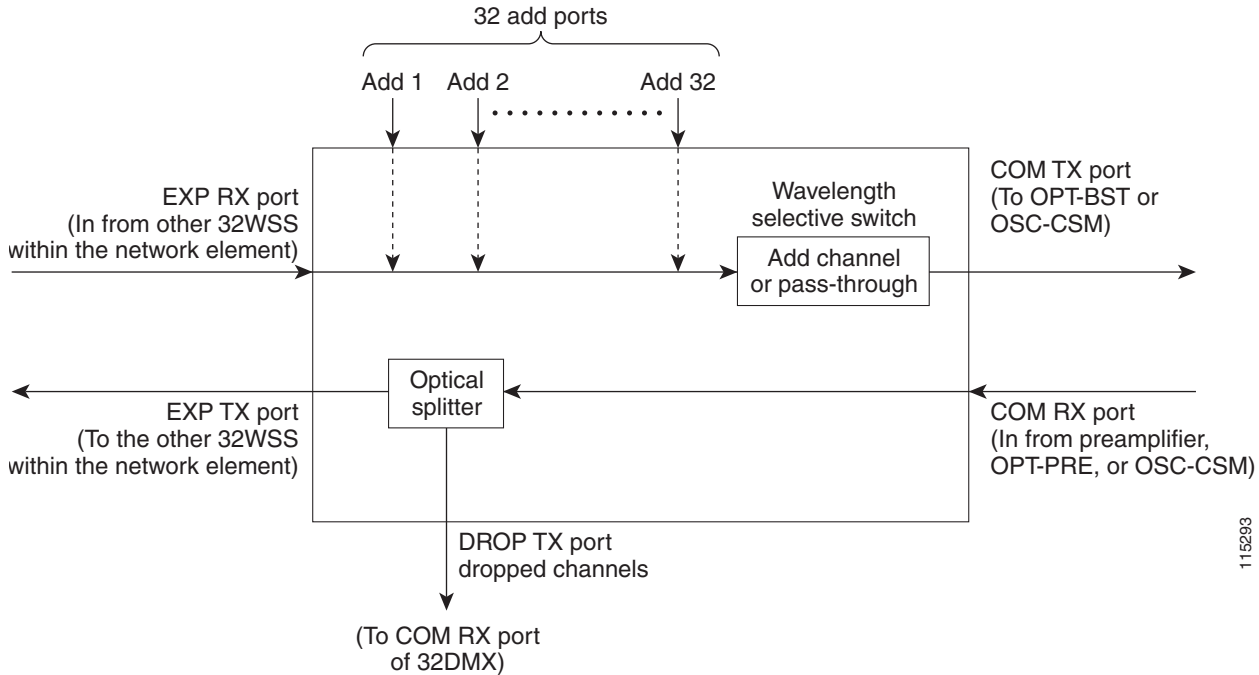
32 add ports

Add 1 Add 2 Add 32

EXP RX port
(In from other 32WSS
within the network element)

Wavelength
selective switch

Add channel
or pass-through

COM TX port
(To OPT-BST or
OSC-CSM)

Optical
splitter

EXP TX port
(To the other 32WSS
within the network element)

COM RX port
(In from preamplifier,
OPT-PRE, or OSC-CSM)

DROP TX port
dropped channels

(To COM RX port
of 32DMX)

115293